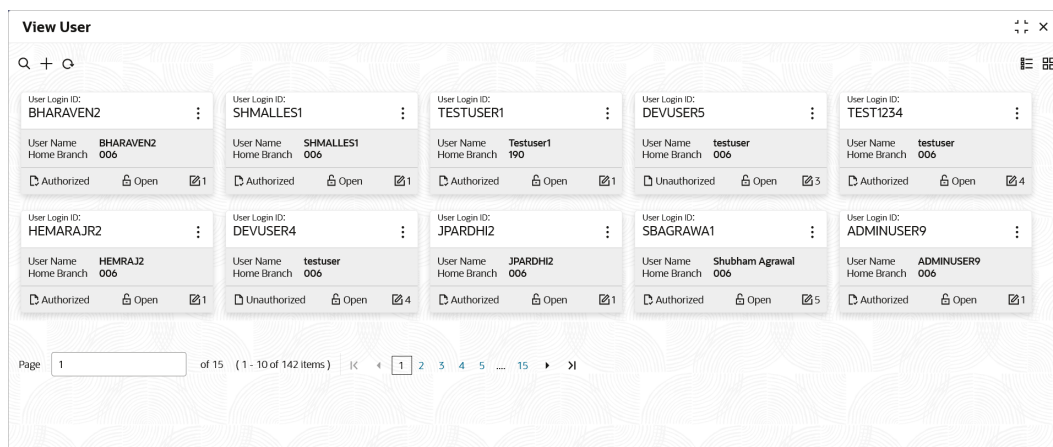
View User

User Login ID:
BHARAVEN2
User Name BHARAVEN2
Home Branch 006
Authorized Open 1

User Login ID:
SHMALLES1
User Name SHMALLES1
Home Branch 006
Authorized Open 1

User Login ID:
TESTUSER1
User Name Testuser1
Home Branch 190
Authorized Open 1

User Login ID:
DEVUSER5
User Name testuser
Home Branch 006
Unauthorized Open 3

User Login ID:
TEST1234
User Name testuser
Home Branch 006
Authorized Open 4

User Login ID:
HEMARAJR2
User Name HEMRAJ2
Home Branch 006
Authorized Open 1

User Login ID:
DEVUSER4
User Name testuser
Home Branch 006
Unauthorized Open 4

User Login ID:
JPARDHI2
User Name JPARDHI2
Home Branch 006
Authorized Open 1

User Login ID:
SBAGRAWA1
User Name Shubham Agrawal
Home Branch 006
Authorized Open 5

User Login ID:
ADMINUSER9
User Name ADMINUSER9
Home Branch 006
Authorized Open 1

Page 1 of 15 (1 - 10 of 142 items) 1 2 3 4 5 .... 15